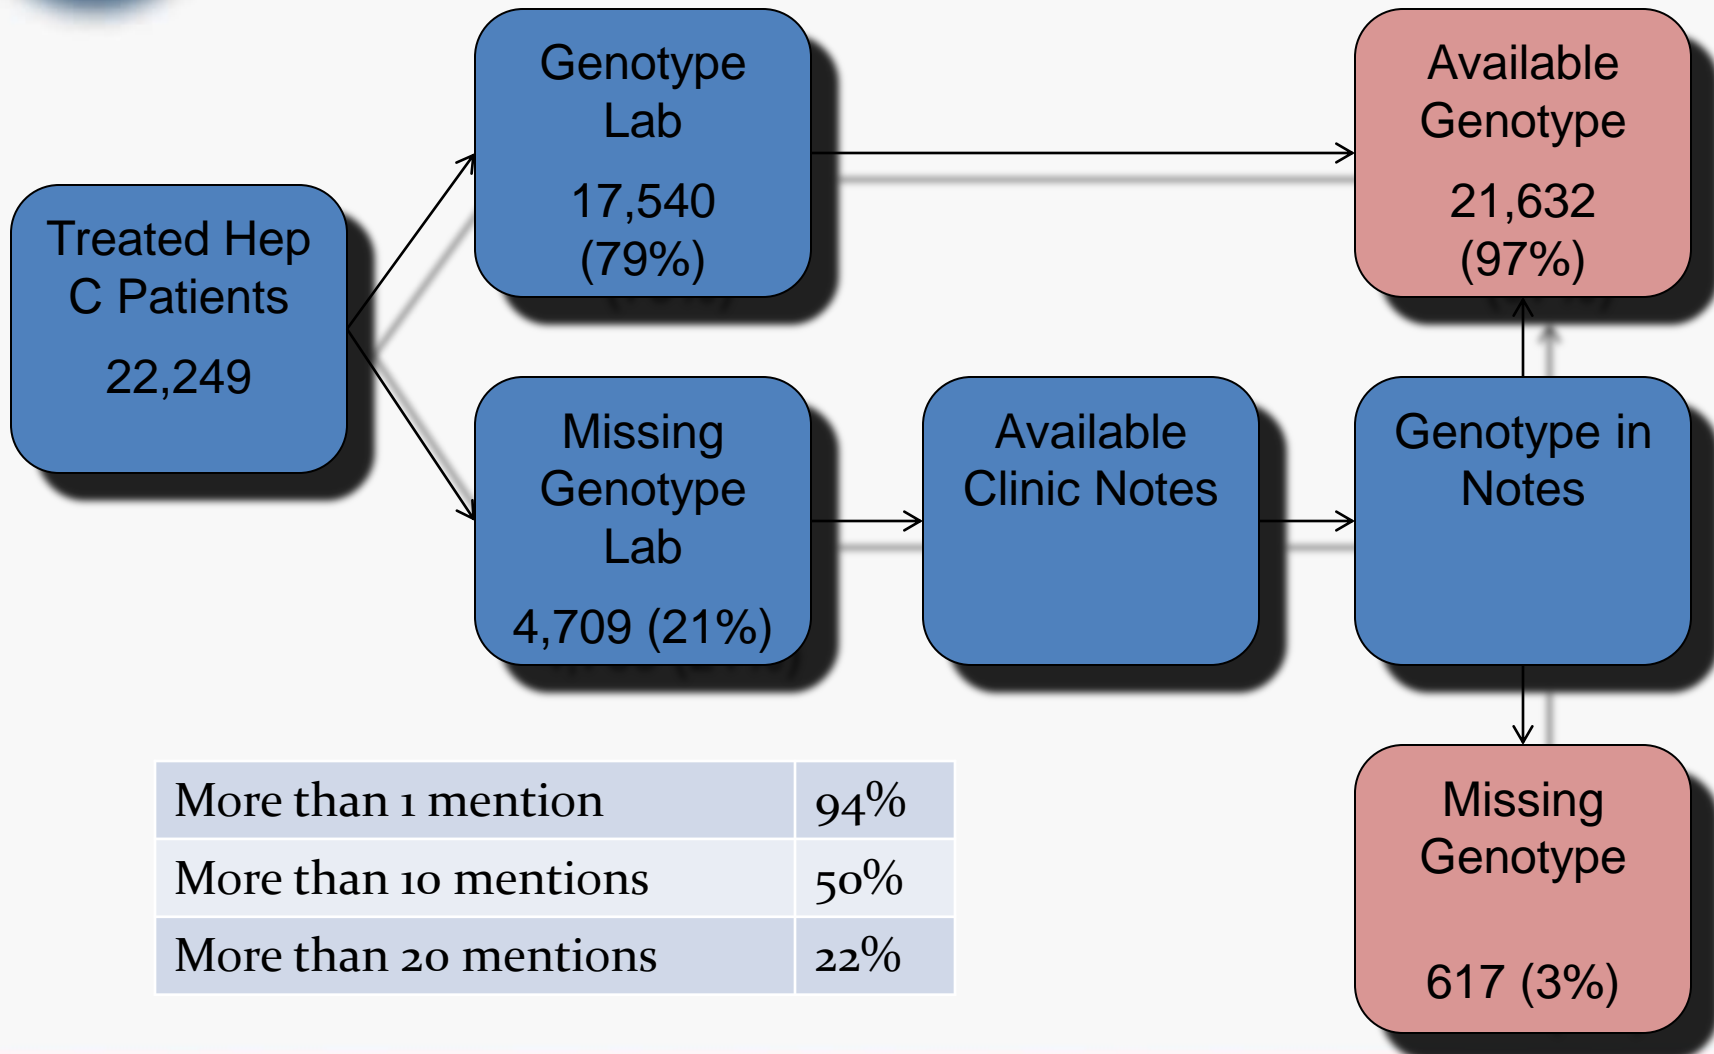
Treated Hep C Patients

22,249

Genotype Lab

17,540 (79%)

Missing Genotype Lab

4,709 (21%)

Available Clinic Notes

Genotype in Notes

Available Genotype

21,632 (97%)

Missing Genotype

617 (3%)

| More than 1 mention | 94% |
|---|---|
| More than 10 mentions | 50% |
| More than 20 mentions | 22% |